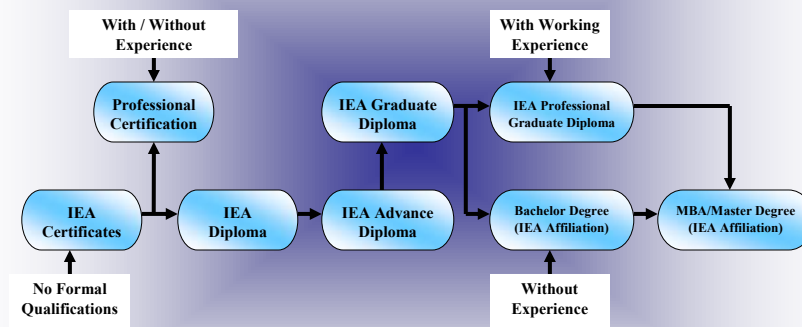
With / Without Experience

Professional Certification

IEA Graduate Diploma

With Working Experience

IEA Professional Graduate Diploma

IEA Certificates

IEA Diploma

IEA Advance Diploma

Bachelor Degree (IEA Affiliation)

MBA/Master Degree (IEA Affiliation)

No Formal Qualifications

Without Experience